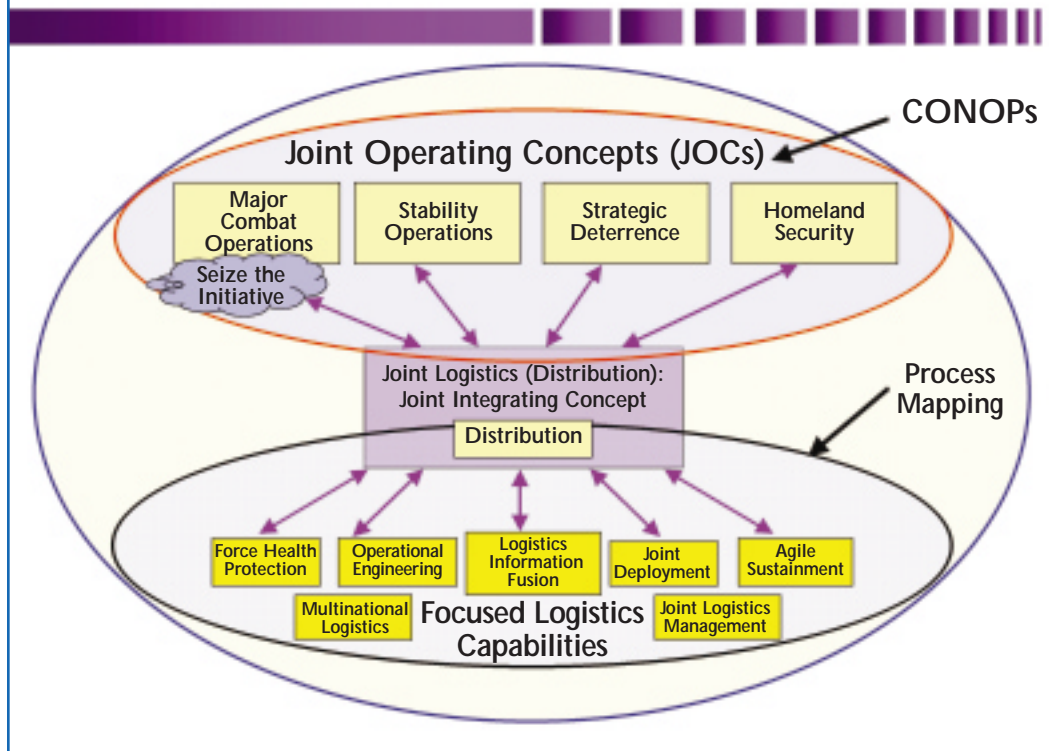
CONOPs

Joint Operating Concepts (JOCs)

Major Combat Operations

Stability Operations

Strategic Deterrence

Homeland Security

Seize the Initiative

Joint Logistics (Distribution): Joint Integrating Concept

Distribution

Process Mapping

Force Health Protection

Operational Engineering

Logistics Information Fusion

Joint Deployment

Agile Sustainment

Multinational Logistics

Focused Logistics Capabilities

Joint Logistics Management